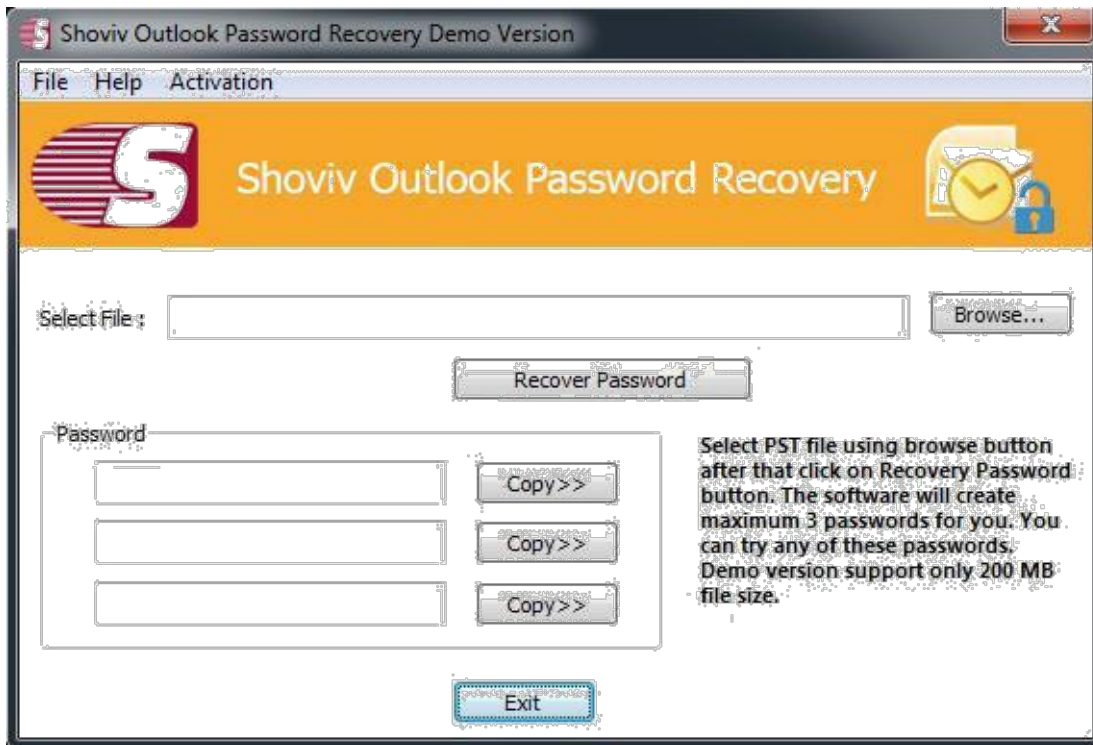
Shoviv Outlook Password Recovery Demo Version

File Help Activation

Shoviv Outlook Password Recovery

Select File :

Browse...

Recover Password

Password

Copy>>

Copy>>

Copy>>

Select PST file using browse button after that click on Recovery Password button. The software will create maximum 3 passwords for you. You can try any of these passwords. Demo version support only 200 MB file size.

Exit